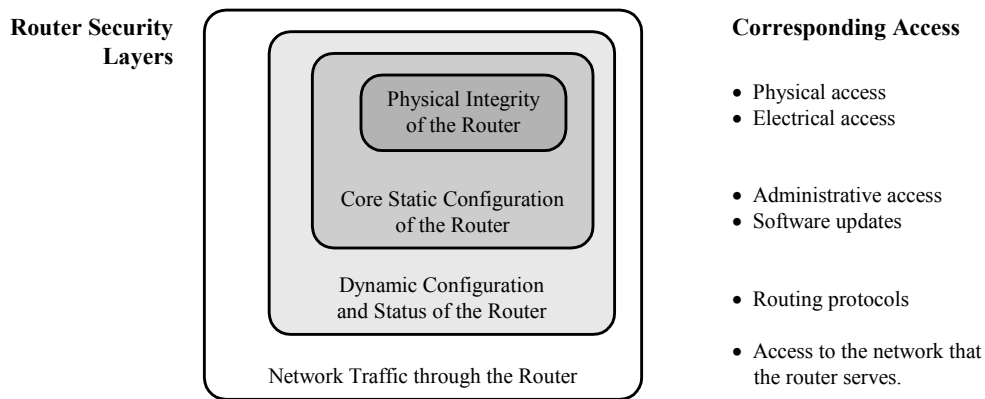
Router Security Layers

Physical Integrity of the Router

Core Static Configuration of the Router

Dynamic Configuration and Status of the Router

Network Traffic through the Router

Corresponding Access

- Physical access
- Electrical access

- Administrative access
- Software updates

- Routing protocols

- Access to the network that the router serves.